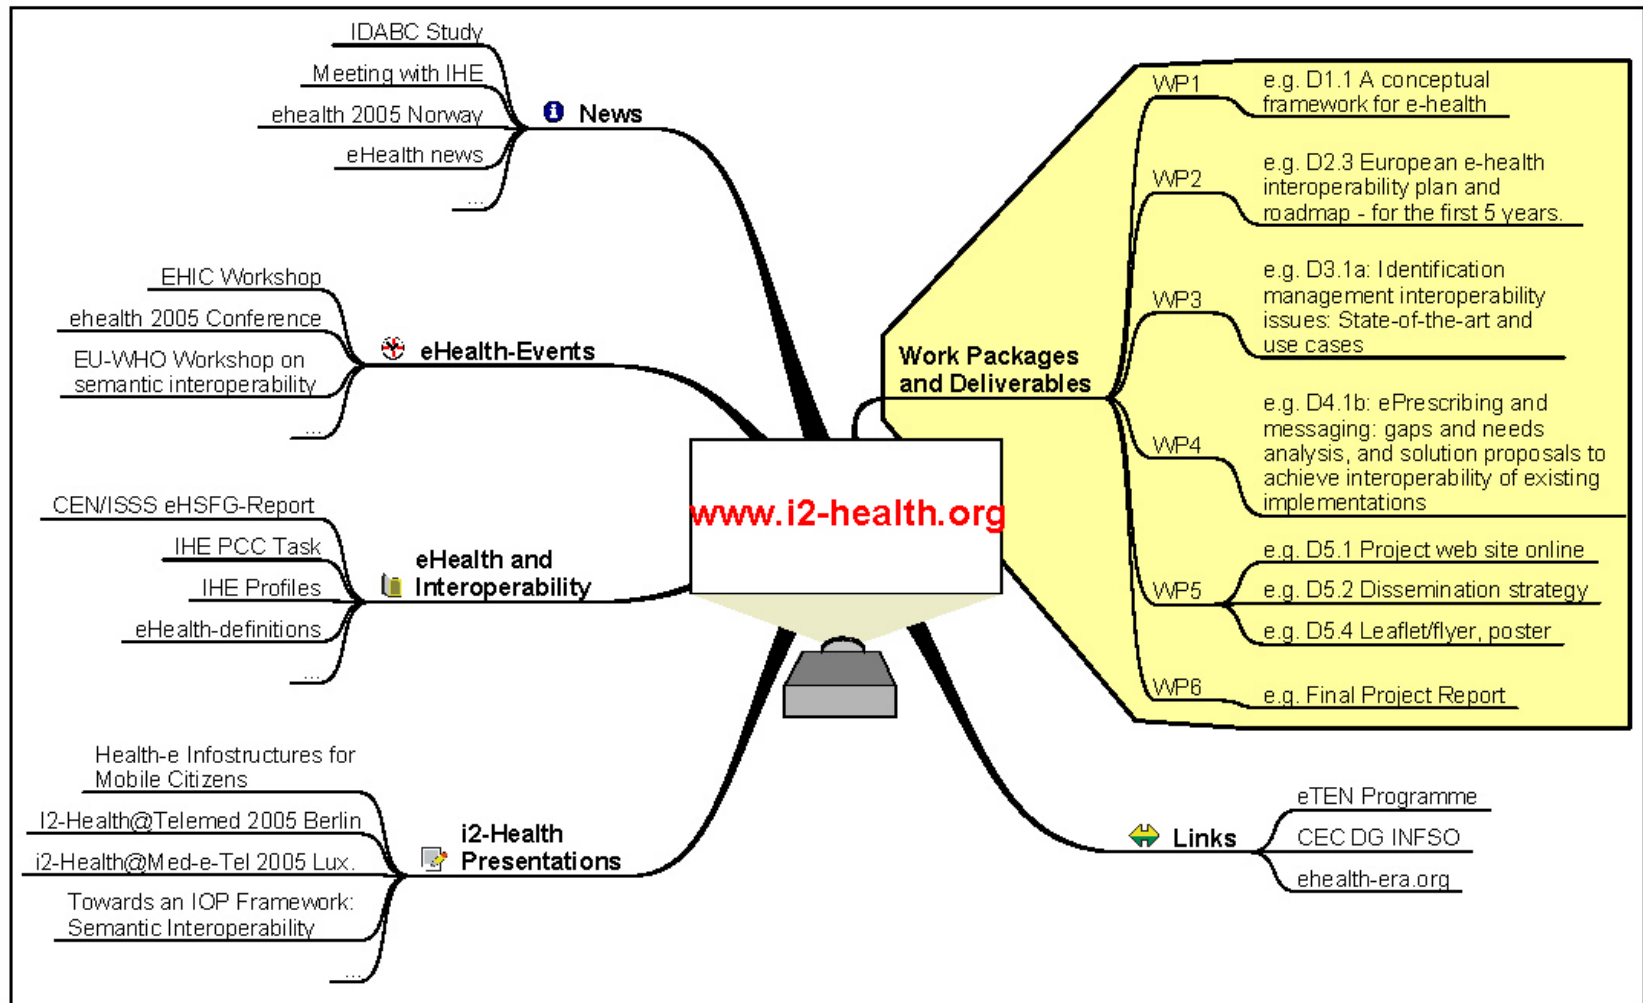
www.i2-health.org

News
IDABC Study
Meeting with IHE
ehealth 2005 Norway
eHealth news
...

eHealth-Events
EHIC Workshop
ehealth 2005 Conference
EU-WHO Workshop on semantic interoperability
...

eHealth and Interoperability
CEN/ISSS eHSFG-Report
IHE PCC Task
IHE Profiles
eHealth-definitions
...

i2-Health Presentations
Health-e Infostructures for Mobile Citizens
I2-Health@Telemed 2005 Berlin
i2-Health@Med-e-Tel 2005 Lux.
Towards an IOP Framework: Semantic Interoperability
...

Work Packages and Deliverables
WP1 e.g. D1.1 A conceptual framework for e-health
WP2 e.g. D2.3 European e-health interoperability plan and roadmap - for the first 5 years.
WP3 e.g. D3.1a: Identification management interoperability issues: State-of-the-art and use cases
WP4 e.g. D4.1b: ePrescribing and messaging: gaps and needs analysis, and solution proposals to achieve interoperability of existing implementations
WP5 e.g. D5.1 Project web site online
e.g. D5.2 Dissemination strategy
e.g. D5.4 Leaflet/flyer, poster
WP6 e.g. Final Project Report

Links
eTEN Programme
CEC DG INFSO
ehealth-era.org